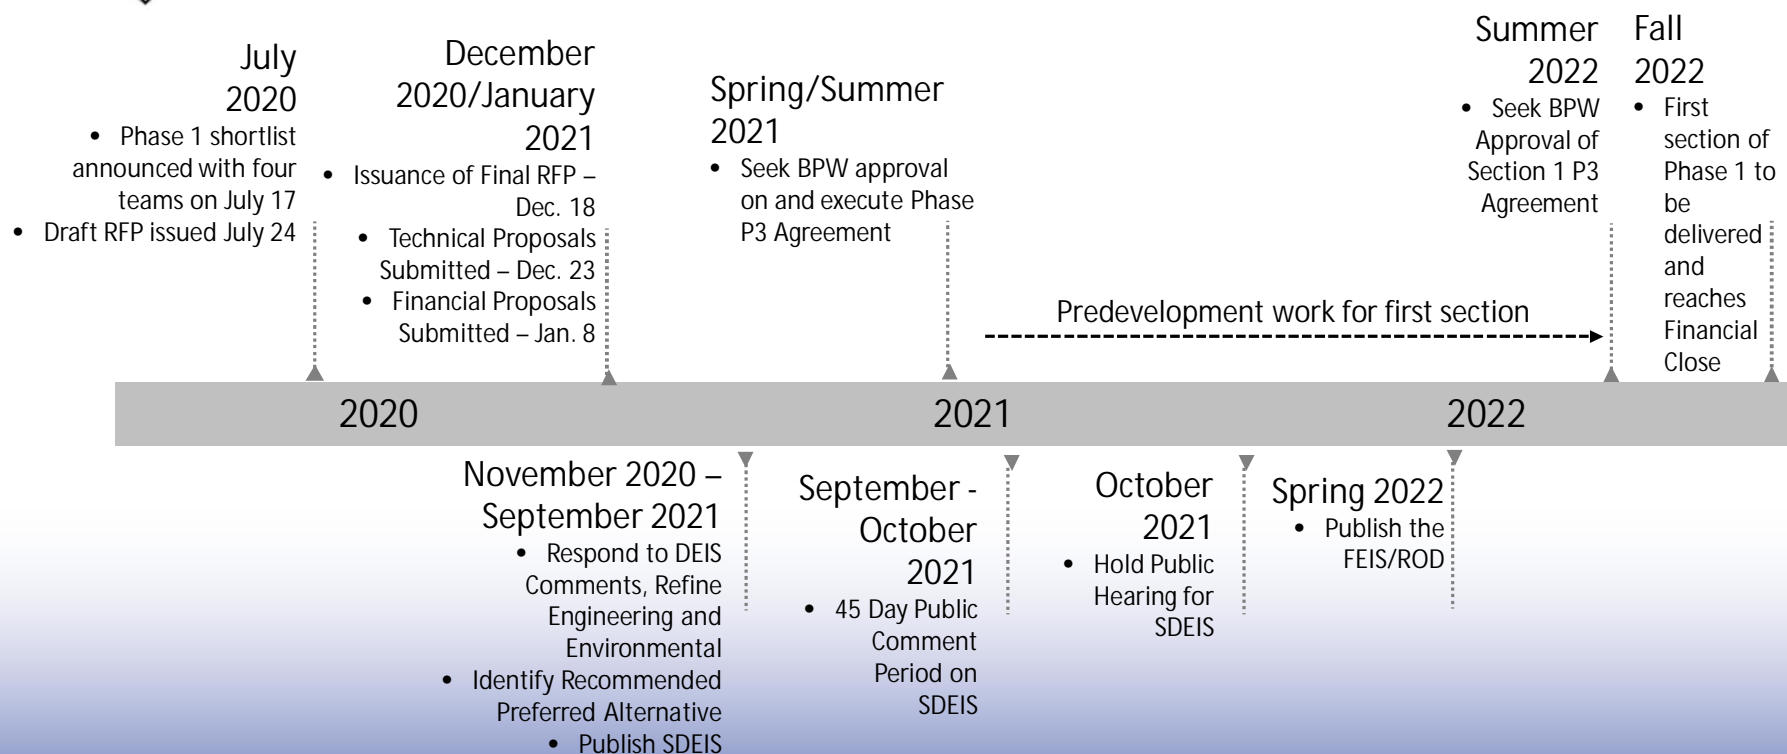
July 2020
• Phase 1 shortlist announced with four teams on July 17
• Draft RFP issued July 24

December 2020/January 2021
• Issuance of Final RFP – Dec. 18
• Technical Proposals Submitted – Dec. 23
• Financial Proposals Submitted – Jan. 8

Spring/Summer 2021
• Seek BPW approval on and execute Phase P3 Agreement

Summer 2022
• Seek BPW Approval of Section 1 P3 Agreement

Fall 2022
• First section of Phase 1 to be delivered and reaches Financial Close

Predevelopment work for first section

2020

2021

2022

November 2020 – September 2021
• Respond to DEIS Comments, Refine Engineering and Environmental
• Identify Recommended Preferred Alternative
• Publish SDEIS

September - October 2021
• 45 Day Public Comment Period on SDEIS

October 2021
• Hold Public Hearing for SDEIS

Spring 2022
• Publish the FEIS/ROD